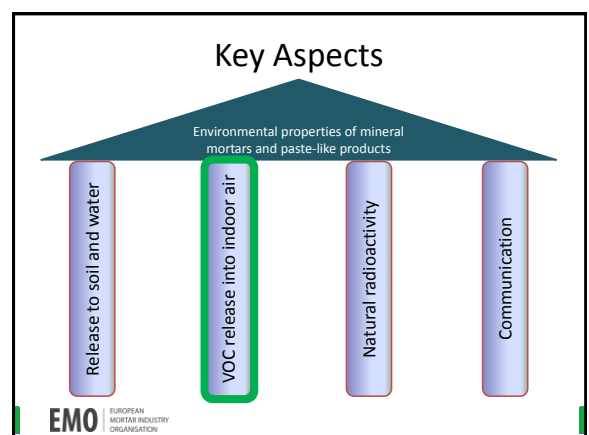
Key Aspects

Environmental properties of mineral mortars and paste-like products

Release to soil and water

VOC release into indoor air

Natural radioactivity

Communication

EMO EUROPEAN MORTAR INDUSTRY ORGANISATION